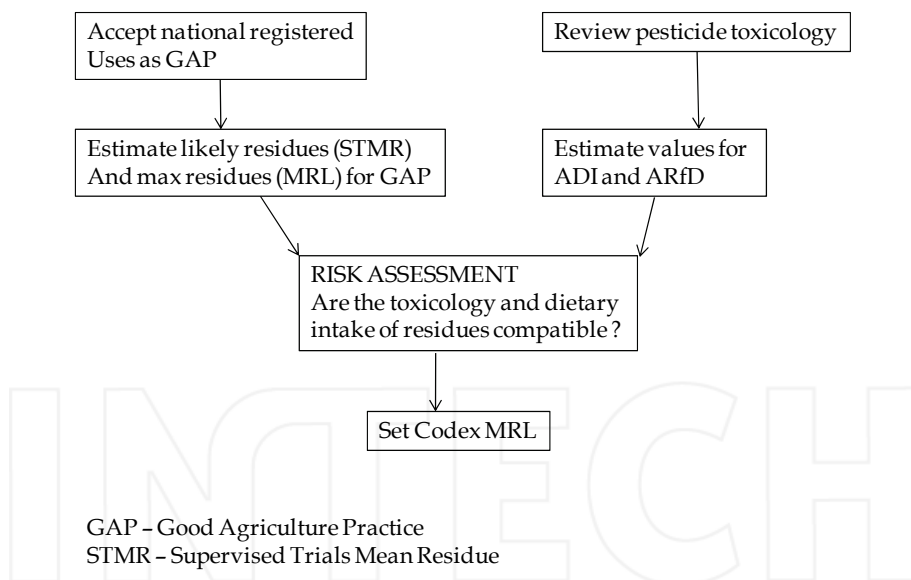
Accept national registered Uses as GAP

Review pesticide toxicology

Estimate likely residues (STMR) And max residues (MRL) for GAP

Estimate values for ADI and ARfD

RISK ASSESSMENT
Are the toxicology and dietary intake of residues compatible ?

Set Codex MRL

GAP – Good Agriculture Practice
STMR – Supervised Trials Mean Residue